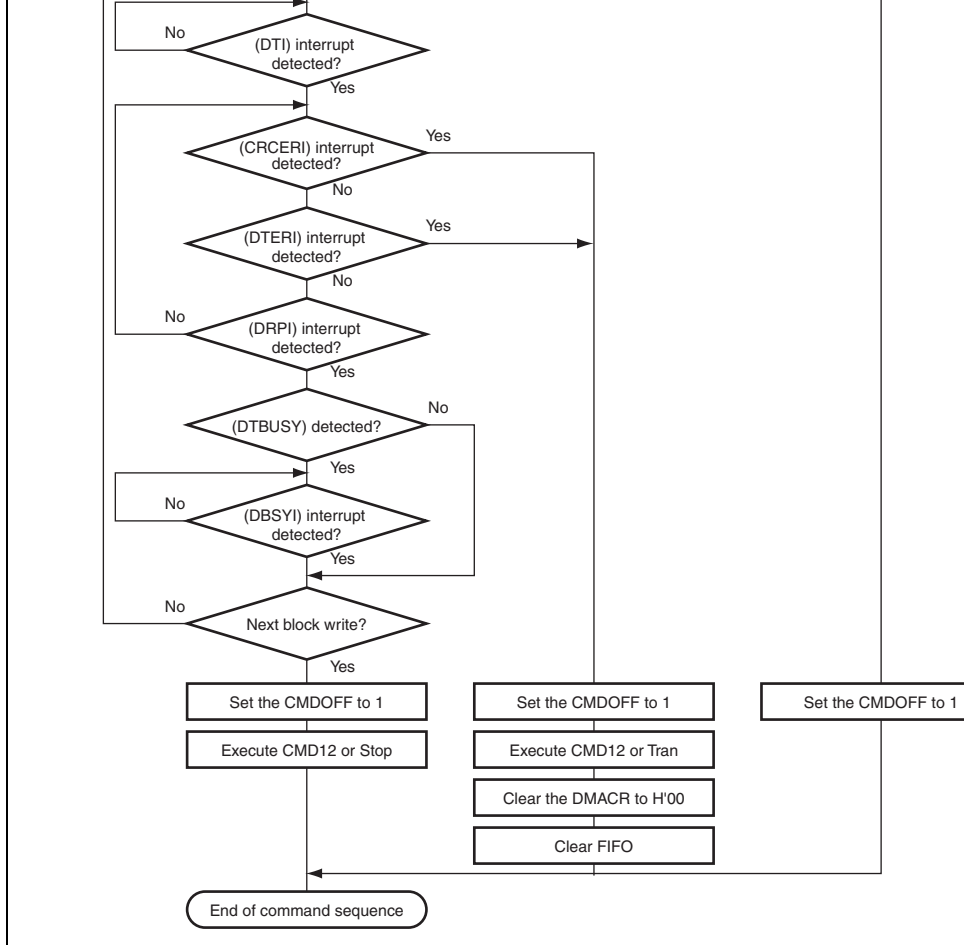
No

(DTI) interrupt detected?

Yes

(CRCERI) interrupt detected?

Yes

No

(DTERI) interrupt detected?

Yes

No

No

(DRPI) interrupt detected?

Yes

(DTBUSY) detected?

No

Yes

No

(DBSYI) interrupt detected?

Yes

No

Next block write?

Yes

Set the CMDOFF to 1

Execute CMD12 or Stop

Set the CMDOFF to 1

Execute CMD12 or Tran

Clear the DMACR to H'00

Clear FIFO

Set the CMDOFF to 1

End of command sequence